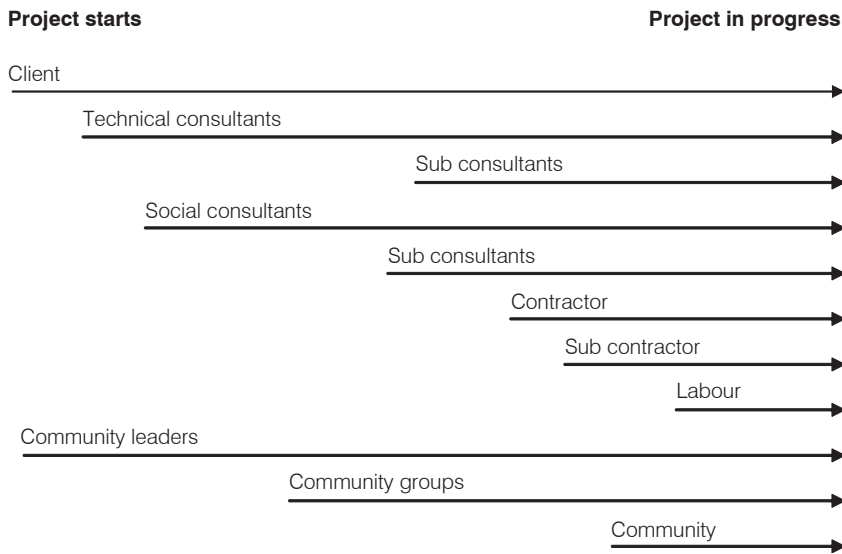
Project starts

Project in progress

Client

Technical consultants

Sub consultants

Social consultants

Sub consultants

Contractor

Sub contractor

Labour

Community leaders

Community groups

Community